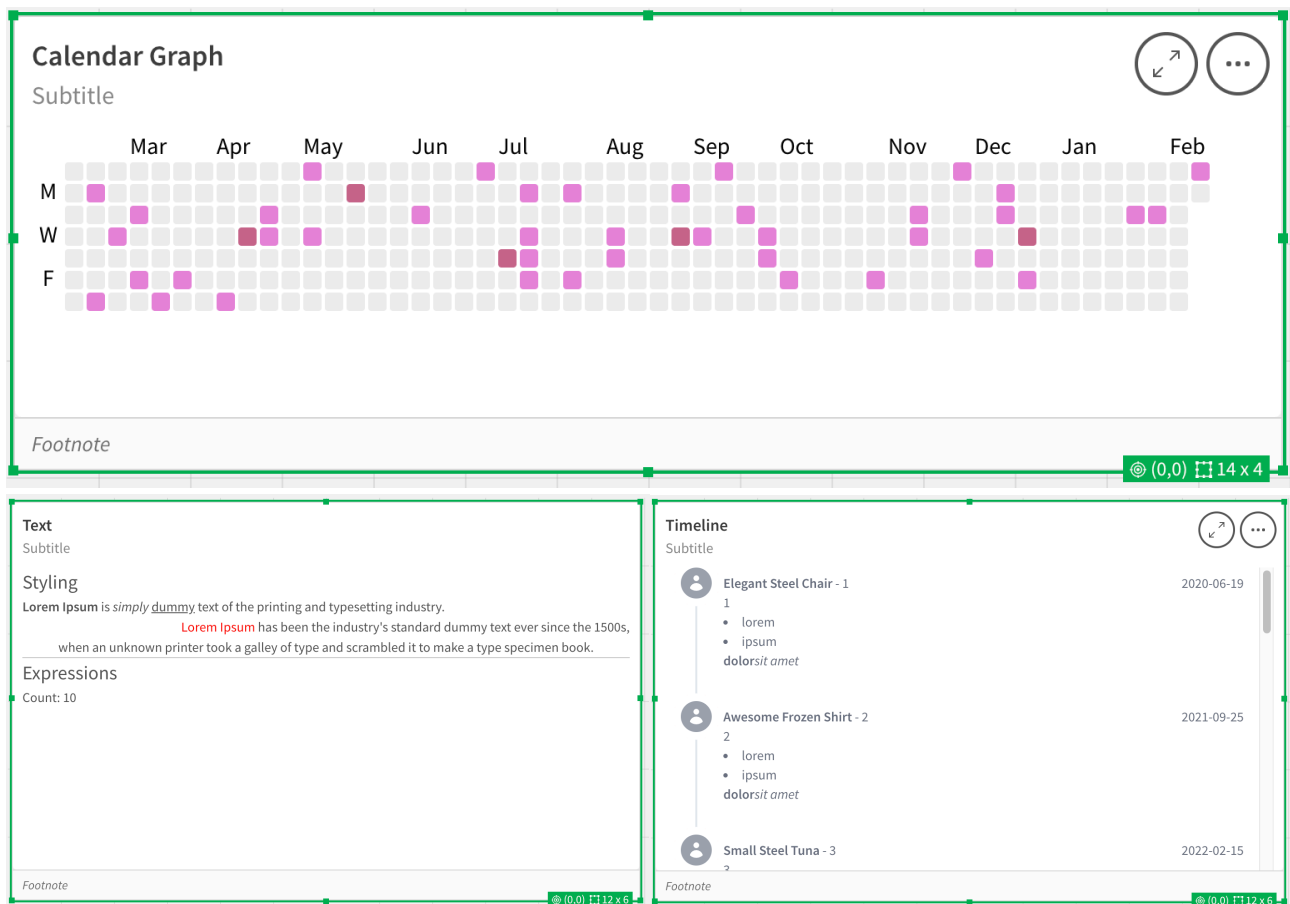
Calendar Graph
Subtitle

Mar Apr May Jun Jul Aug Sep Oct Nov Dec Jan Feb
M
W
F

Footnote

(0,0) 14 x 4

Text
Subtitle

Styling
**Lorem Ipsum** is *simply* dummy text of the printing and typesetting industry.
Lorem Ipsum has been the industry's standard dummy text ever since the 1500s, when an unknown printer took a galley of type and scrambled it to make a type specimen book.

Expressions
Count: 10

Footnote

(0,0) 12 x 6

Timeline
Subtitle

Elegant Steel Chair - 1
2020-06-19
1
- lorem
- ipsum
dolor*sit amet*

Awesome Frozen Shirt - 2
2021-09-25
2
- lorem
- ipsum
dolor*sit amet*

Small Steel Tuna - 3
2022-02-15
3

Footnote

(0,0) 12 x 6